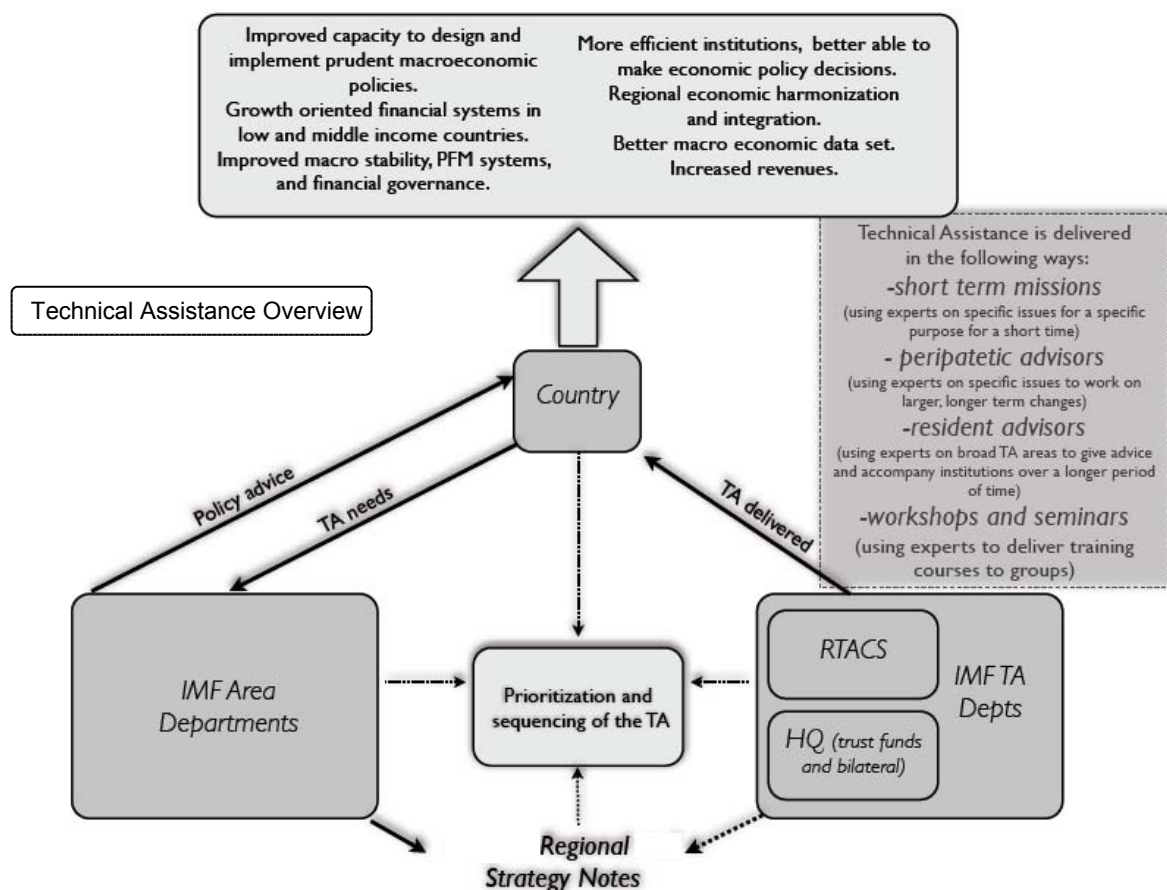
Improved capacity to design and implement prudent macroeconomic policies.
Growth oriented financial systems in low and middle income countries.
Improved macro stability, PFM systems, and financial governance.

More efficient institutions, better able to make economic policy decisions.
Regional economic harmonization and integration.
Better macro economic data set.
Increased revenues.

Technical Assistance Overview

Technical Assistance is delivered in the following ways:
-short term missions
(using experts on specific issues for a specific purpose for a short time)
- peripatetic advisors
(using experts on specific issues to work on larger, longer term changes)
-resident advisors
(using experts on broad TA areas to give advice and accompany institutions over a longer period of time)
-workshops and seminars
(using experts to deliver training courses to groups)

Country

Policy advice

TA needs

TA delivered

IMF Area Departments

Prioritization and sequencing of the TA

RTACS

HQ (trust funds and bilateral)

IMF TA Depts

Regional Strategy Notes